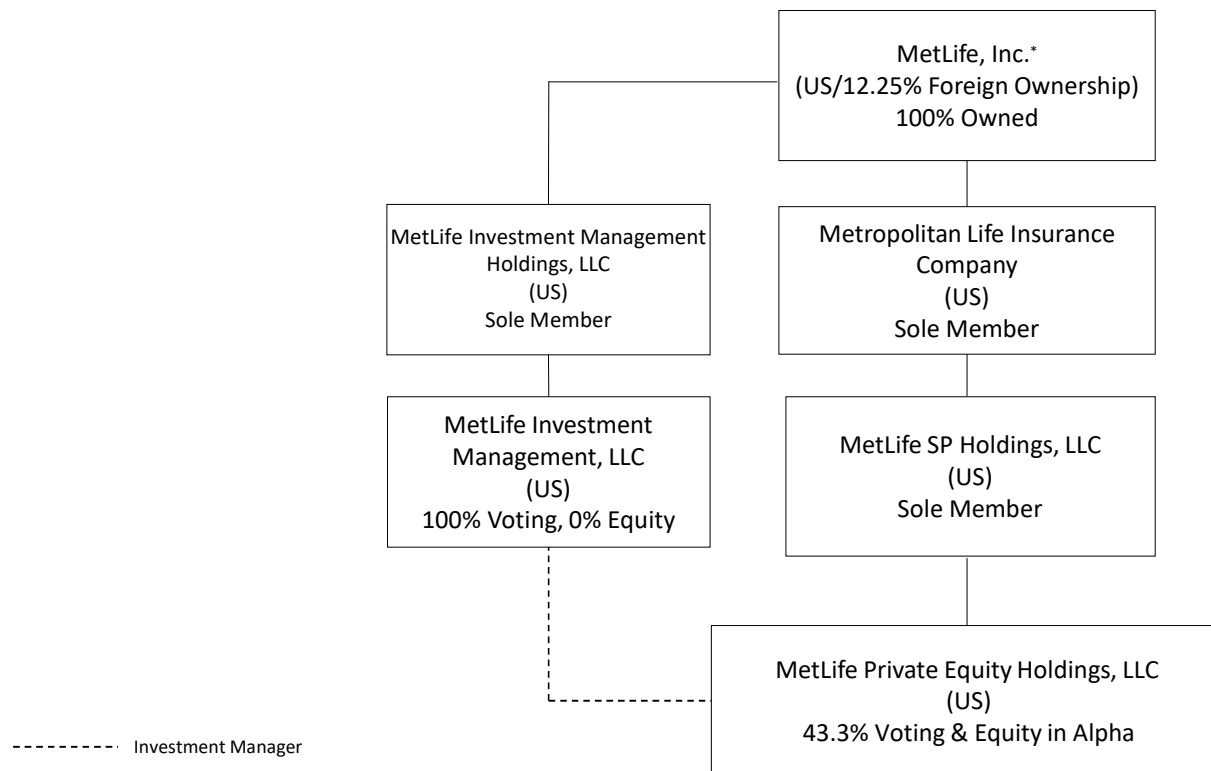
MetLife, Inc.*
(US/12.25% Foreign Ownership)
100% Owned

MetLife Investment Management Holdings, LLC
(US)
Sole Member

Metropolitan Life Insurance Company
(US)
Sole Member

MetLife Investment Management, LLC
(US)
100% Voting, 0% Equity

MetLife SP Holdings, LLC
(US)
Sole Member

MetLife Private Equity Holdings, LLC
(US)
43.3% Voting & Equity in Alpha

Investment Manager